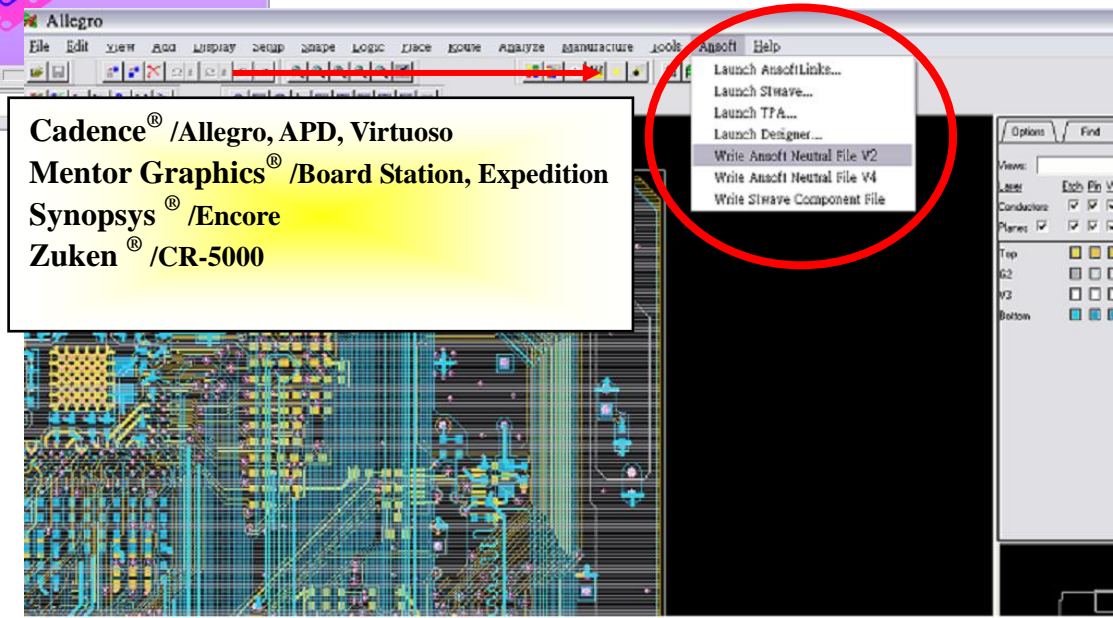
Allegro

File Edit View Add Display Setup Shape Logic Place Route Analyze Manufacture Tools Ansoft Help

Launch AnsoftLinks...
Launch SIwave...
Launch TPA...
Launch Designer...
Write Ansoft Neutral File V2
Write Ansoft Neutral File V4
Write SIwave Component File

Cadence® /Allegro, APD, Virtuoso
Mentor Graphics® /Board Station, Expedition
Synopsys ® /Encore
Zuken ® /CR-5000

Options Find

Views:

Layer Etch Pin V

Conductors

Planes

Top

G2

V3

Bottom